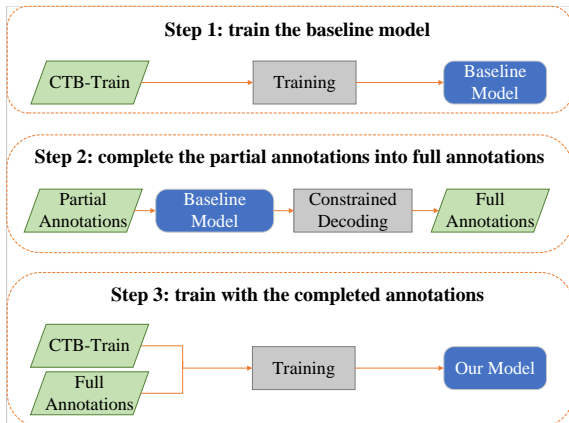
Step 1: train the baseline model

CTB-Train

Training

Baseline Model

Step 2: complete the partial annotations into full annotations

Partial Annotations

Baseline Model

Constrained Decoding

Full Annotations

Step 3: train with the completed annotations

CTB-Train

Full Annotations

Training

Our Model